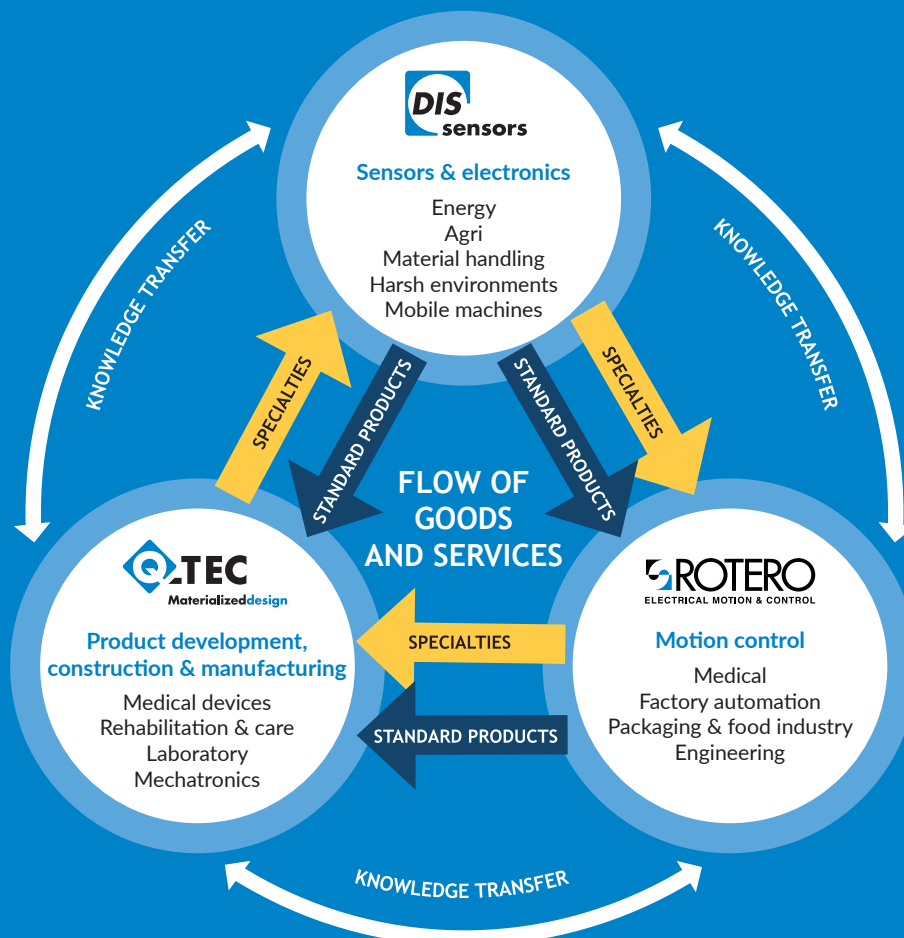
DIS sensors

Sensors & electronics

Energy
Agri
Material handling
Harsh environments
Mobile machines

KNOWLEDGE TRANSFER

KNOWLEDGE TRANSFER

SPECIALTIES

STANDARD PRODUCTS

STANDARD PRODUCTS

SPECIALTIES

FLOW OF GOODS AND SERVICES

Q-TEC
Materializeddesign

Product development, construction & manufacturing

Medical devices
Rehabilitation & care
Laboratory
Mechatronics

ROTERO
ELECTRICAL MOTION & CONTROL

Motion control

Medical
Factory automation
Packaging & food industry
Engineering

SPECIALTIES

STANDARD PRODUCTS

KNOWLEDGE TRANSFER